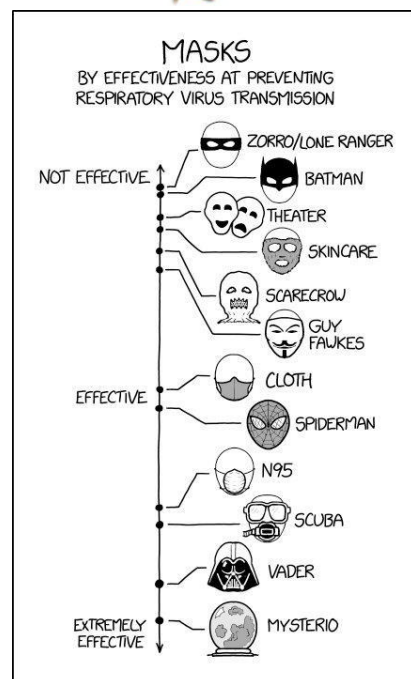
MASKS
BY EFFECTIVENESS AT PREVENTING RESPIRATORY VIRUS TRANSMISSION

NOT EFFECTIVE

ZORRO/LONE RANGER

BATMAN

THEATER

SKINCARE

SCARECROW

GUY FAWKES

EFFECTIVE

CLOTH

SPIDERMAN

N95

SCUBA

VADER

EXTREMELY EFFECTIVE

MYSTERIO